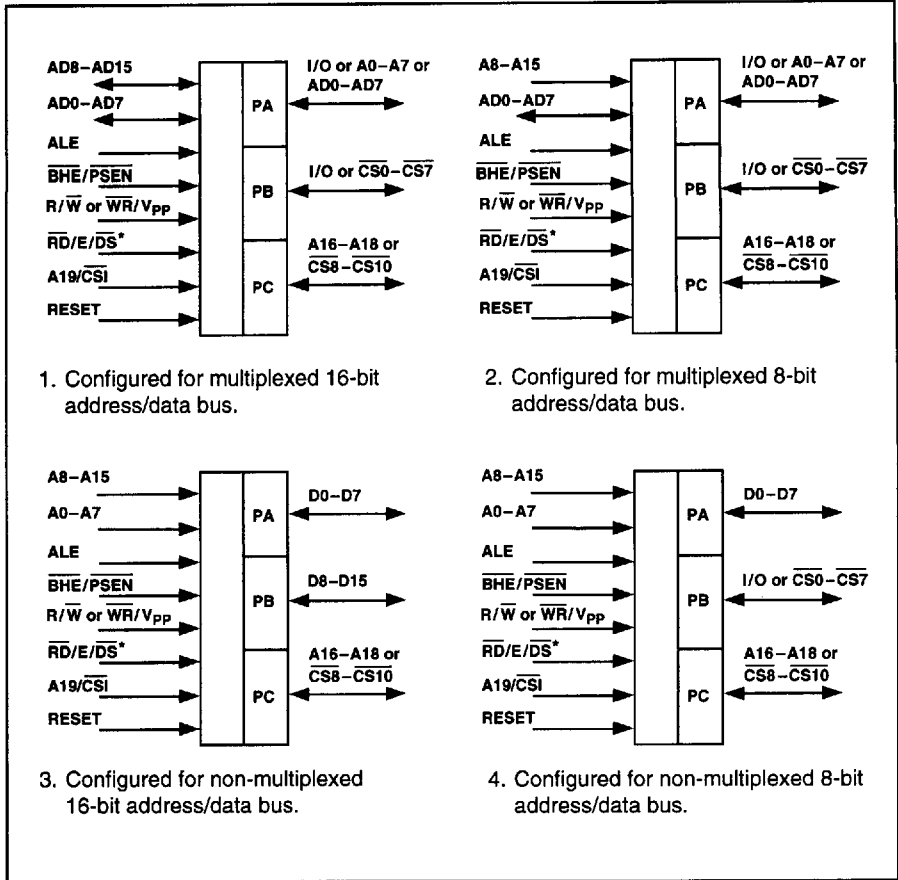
AD8–AD15

AD0–AD7

ALE

$\overline{BHE}/\overline{PSEN}$

$R/\overline{W}$ or $\overline{WR}/V_{PP}$

$\overline{RD}/E/\overline{DS}^*$

$A19/\overline{CSI}$

RESET

PA

PB

PC

I/O or A0–A7 or AD0–AD7

I/O or $\overline{CS0}$–$\overline{CS7}$

A16–A18 or $\overline{CS8}$–$\overline{CS10}$

1. Configured for multiplexed 16-bit address/data bus.

A8–A15

AD0–AD7

ALE

$\overline{BHE}/\overline{PSEN}$

$R/\overline{W}$ or $\overline{WR}/V_{PP}$

$\overline{RD}/E/\overline{DS}^*$

$A19/\overline{CSI}$

RESET

PA

PB

PC

I/O or A0–A7 or AD0–AD7

I/O or $\overline{CS0}$–$\overline{CS7}$

A16–A18 or $\overline{CS8}$–$\overline{CS10}$

2. Configured for multiplexed 8-bit address/data bus.

A8–A15

A0–A7

ALE

$\overline{BHE}/\overline{PSEN}$

$R/\overline{W}$ or $\overline{WR}/V_{PP}$

$\overline{RD}/E/\overline{DS}^*$

$A19/\overline{CSI}$

RESET

PA

PB

PC

D0–D7

D8–D15

A16–A18 or $\overline{CS8}$–$\overline{CS10}$

3. Configured for non-multiplexed 16-bit address/data bus.

A8–A15

A0–A7

ALE

$\overline{BHE}/\overline{PSEN}$

$R/\overline{W}$ or $\overline{WR}/V_{PP}$

$\overline{RD}/E/\overline{DS}^*$

$A19/\overline{CSI}$

RESET

PA

PB

PC

D0–D7

I/O or $\overline{CS0}$–$\overline{CS7}$

A16–A18 or $\overline{CS8}$–$\overline{CS10}$

4. Configured for non-multiplexed 8-bit address/data bus.